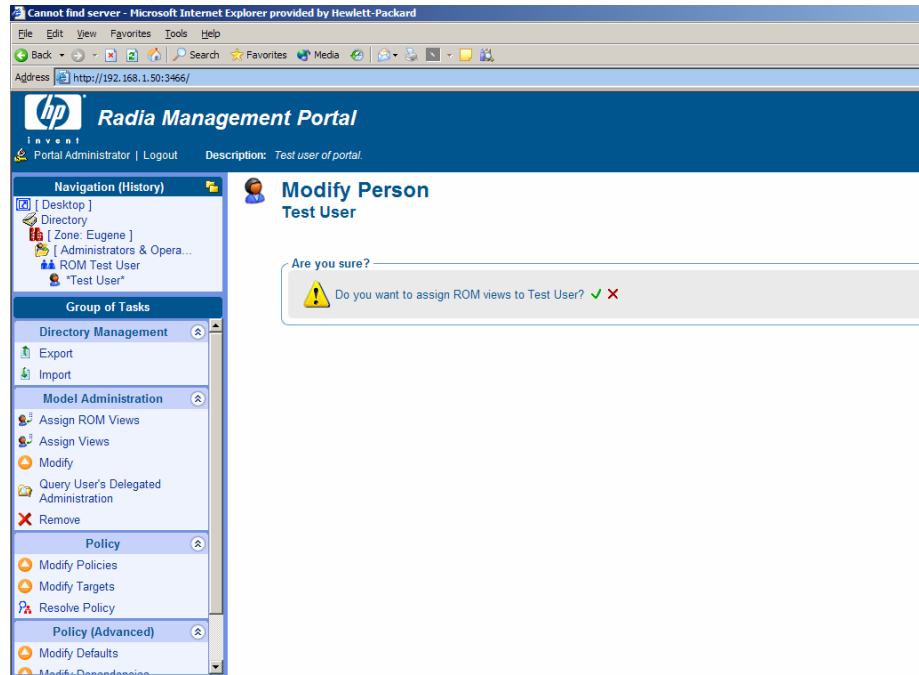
Cannot find server - Microsoft Internet Explorer provided by Hewlett-Packard

File Edit View Favorites Tools Help

Back Search Favorites Media

Address http://192.168.1.50:3466/

hp invent

Radia Management Portal

Portal Administrator | Logout Description: Test user of portal.

Navigation (History)

[ Desktop ]
Directory
[ Zone: Eugene ]
[ Administrators & Opera...
ROM Test User
*Test User*

Group of Tasks

Directory Management
Export
Import

Model Administration
Assign ROM Views
Assign Views
Modify
Query User's Delegated Administration
Remove

Policy
Modify Policies
Modify Targets
Resolve Policy

Policy (Advanced)
Modify Defaults
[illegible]

Modify Person
Test User

Are you sure?
Do you want to assign ROM views to Test User?